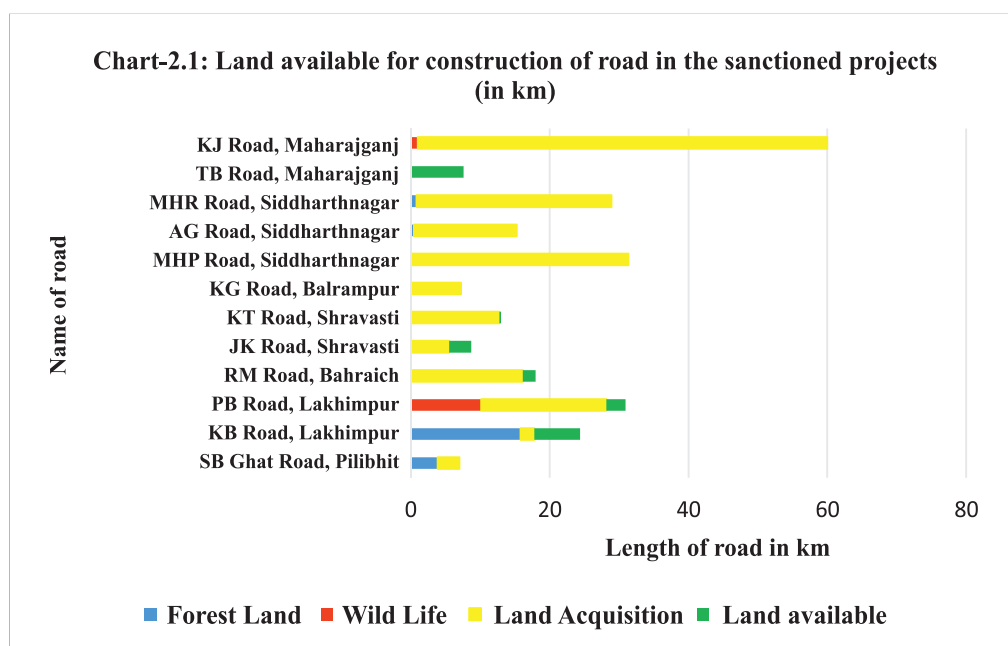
Chart-2.1: Land available for construction of road in the sanctioned projects (in km)

Name of road

KJ Road, Maharajganj
TB Road, Maharajganj
MHR Road, Siddharthnagar
AG Road, Siddharthnagar
MHP Road, Siddharthnagar
KG Road, Balrampur
KT Road, Shravasti
JK Road, Shravasti
RM Road, Bahraich
PB Road, Lakhimpur
KB Road, Lakhimpur
SB Ghat Road, Pilibhit

0
20
40
60
80

Length of road in km

Forest Land
Wild Life
Land Acquisition
Land available